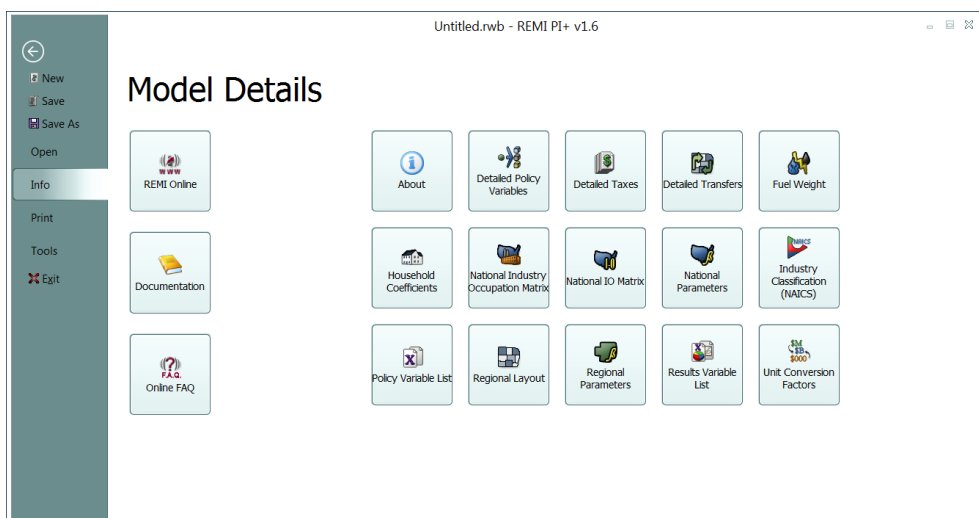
Untitled.rwb - REMI PI+ v1.6

New
Save
Save As
Open
Info
Print
Tools
Exit

Model Details

WWW
REMI Online

Documentation

F.A.Q.
Online FAQ

About

Detailed Policy Variables

Detailed Taxes

Detailed Transfers

Fuel Weight

Household Coefficients

National Industry Occupation Matrix

National IO Matrix

National Parameters

NAICS
Industry Classification (NAICS)

Policy Variable List

Regional Layout

Regional Parameters

Results Variable List

$M $B $000
Unit Conversion Factors